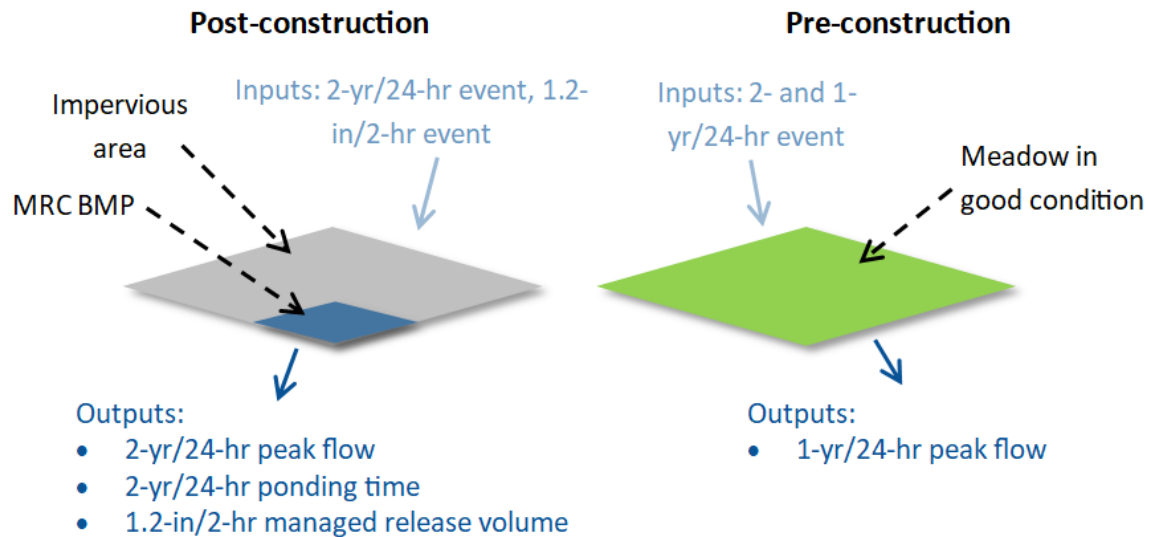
Post-construction

Impervious area

MRC BMP

Inputs: 2-yr/24-hr event, 1.2-in/2-hr event

Outputs:
- 2-yr/24-hr peak flow
- 2-yr/24-hr ponding time
- 1.2-in/2-hr managed release volume

Pre-construction

Inputs: 2- and 1-yr/24-hr event

Meadow in good condition

Outputs:
- 1-yr/24-hr peak flow